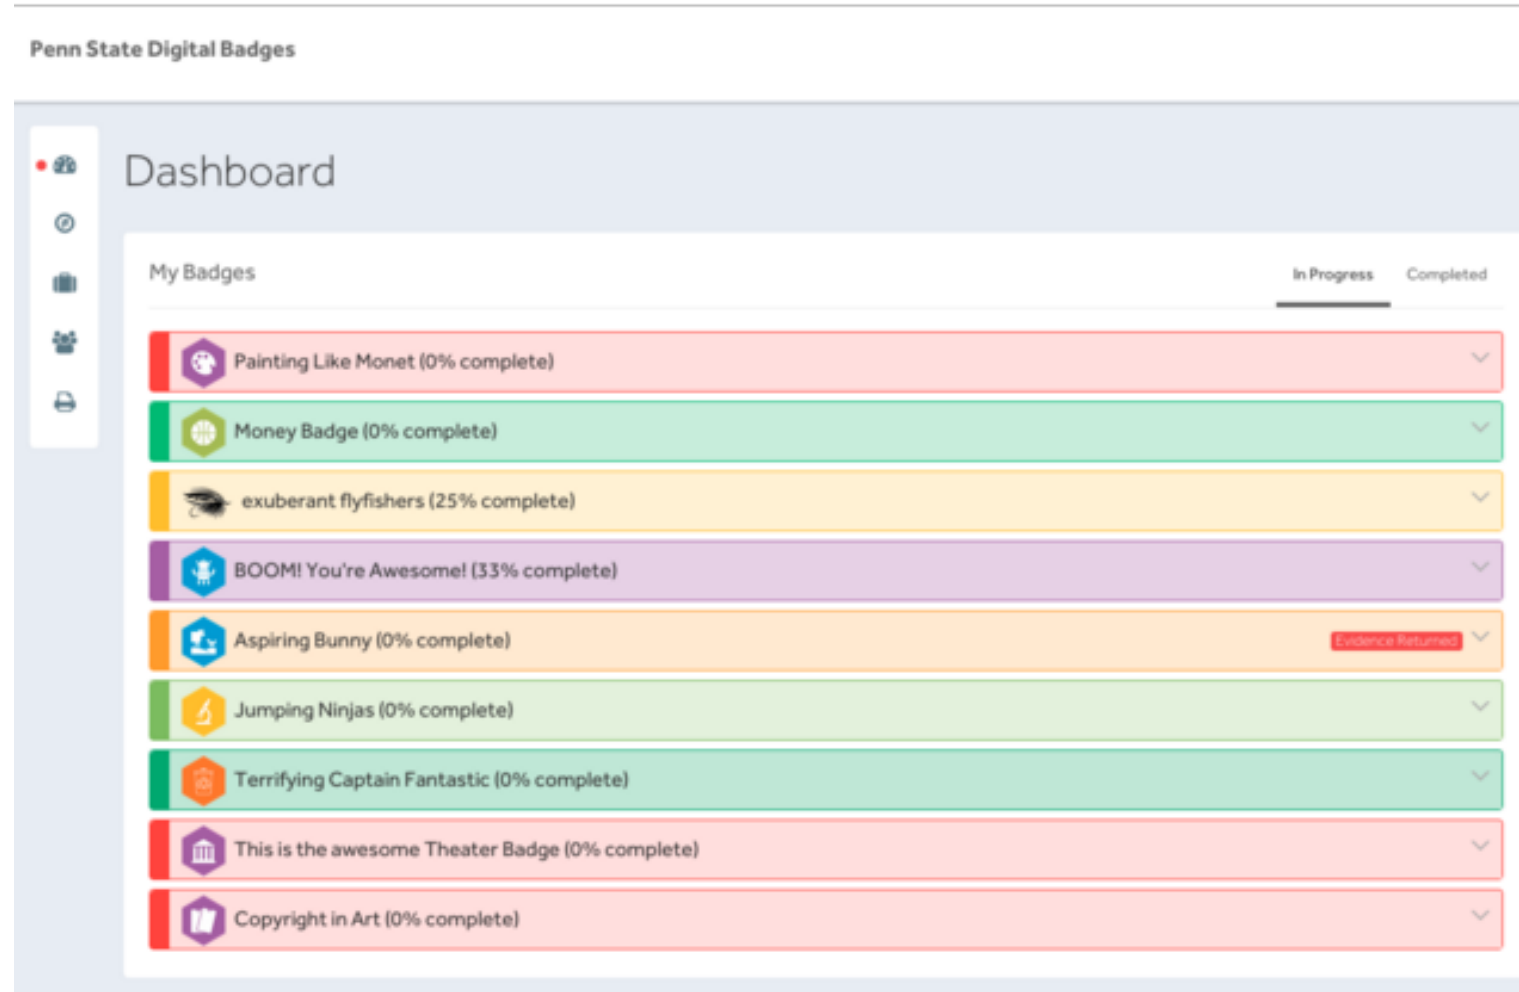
Penn State Digital Badges

Dashboard

My Badges

In Progress Completed

Painting Like Monet (0% complete)

Money Badge (0% complete)

exuberant flyfishers (25% complete)

BOOM! You're Awesome! (33% complete)

Aspiring Bunny (0% complete)

Evidence Returned

Jumping Ninjas (0% complete)

Terrifying Captain Fantastic (0% complete)

This is the awesome Theater Badge (0% complete)

Copyright in Art (0% complete)